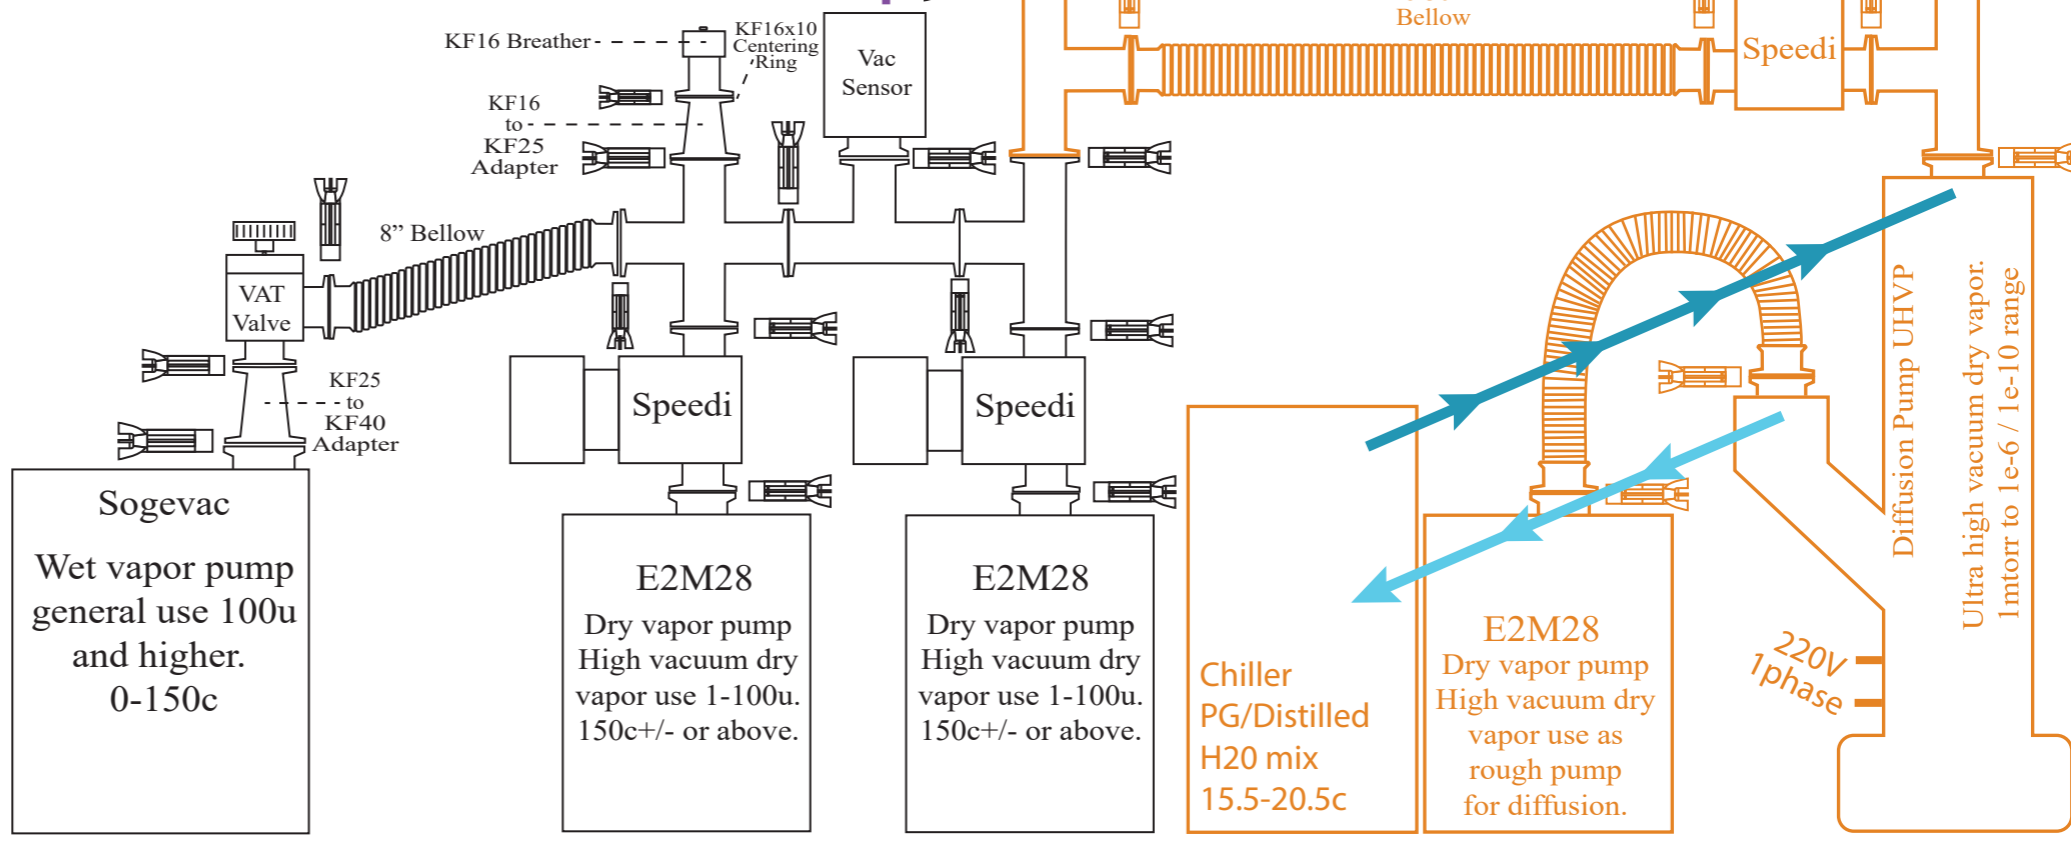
KF16 Breather

KF16x10 Centering Ring

Vac Sensor

KF16 to KF25 Adapter

8” Bellow

VAT Valve

KF25 to KF40 Adapter

Speedi

Speedi

Sogevac

Wet vapor pump general use 100u and higher. 0-150c

E2M28

Dry vapor pump High vacuum dry vapor use 1-100u. 150c+/- or above.

E2M28

Dry vapor pump High vacuum dry vapor use 1-100u. 150c+/- or above.

Bellow

Speedi

Diffusion Pump UHVP

Ultra high vacuum dry vapor. 1mtorr to 1e-6 / 1e-10 range

220V 1phase

Chiller PG/Distilled H20 mix 15.5-20.5c

E2M28

Dry vapor pump High vacuum dry vapor use as rough pump for diffusion.